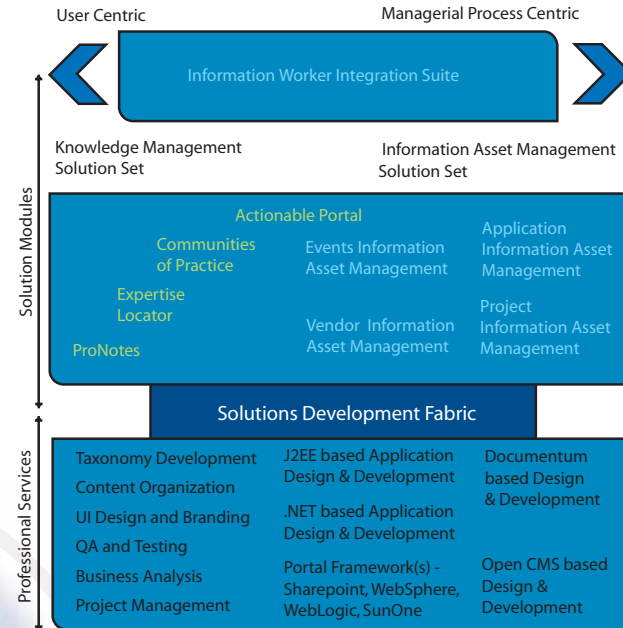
User Centric

Managerial Process Centric

Information Worker Integration Suite

Knowledge Management Solution Set

Information Asset Management Solution Set

Solution Modules

Actionable Portal

Communities of Practice

Expertise Locator

ProNotes

Events Information Asset Management

Vendor Information Asset Management

Application Information Asset Management

Project Information Asset Management

Solutions Development Fabric

Professional Services

Taxonomy Development

Content Organization

UI Design and Branding

QA and Testing

Business Analysis

Project Management

J2EE based Application Design & Development

.NET based Application Design & Development

Portal Framework(s) - Sharepoint, WebSphere, WebLogic, SunOne

Documentum based Design & Development

Open CMS based Design & Development